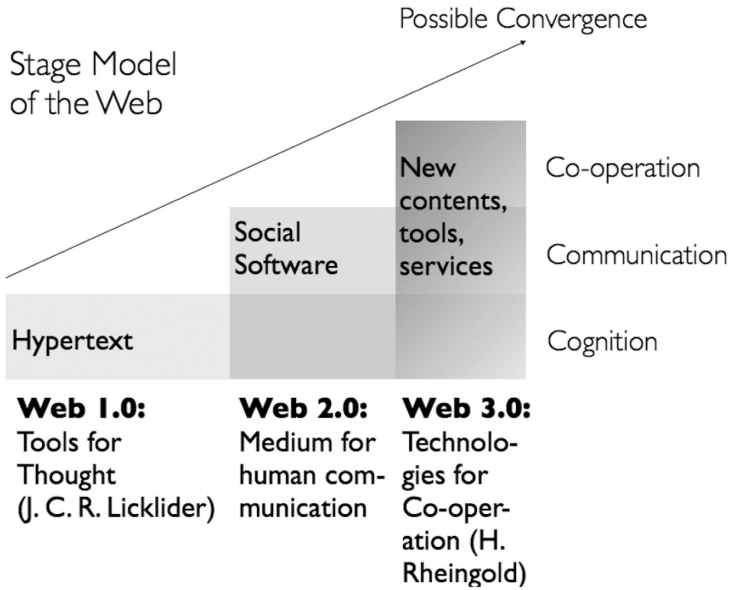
Possible Convergence

Stage Model of the Web

New contents, tools, services

Co-operation

Social Software

Communication

Hypertext

Cognition

**Web 1.0:** Tools for Thought (J. C. R. Licklider)

**Web 2.0:** Medium for human communication

**Web 3.0:** Technologies for Co-operation (H. Rheingold)